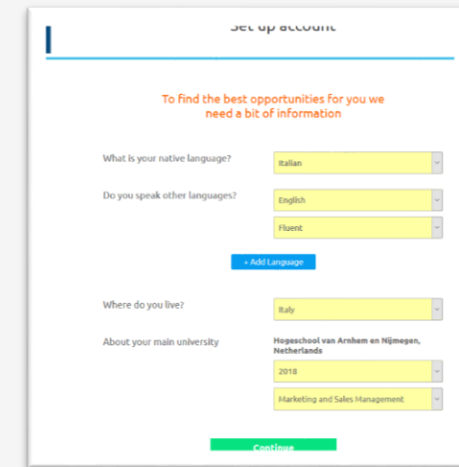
Set up account

To find the best opportunities for you we need a bit of information

What is your native language?

Italian

Do you speak other languages?

English

Fluent

+ Add Language

Where do you live?

Italy

About your main university

Hogeschool van Arnhem en Nijmegen, Netherlands

2018

Marketing and Sales Management

Continue